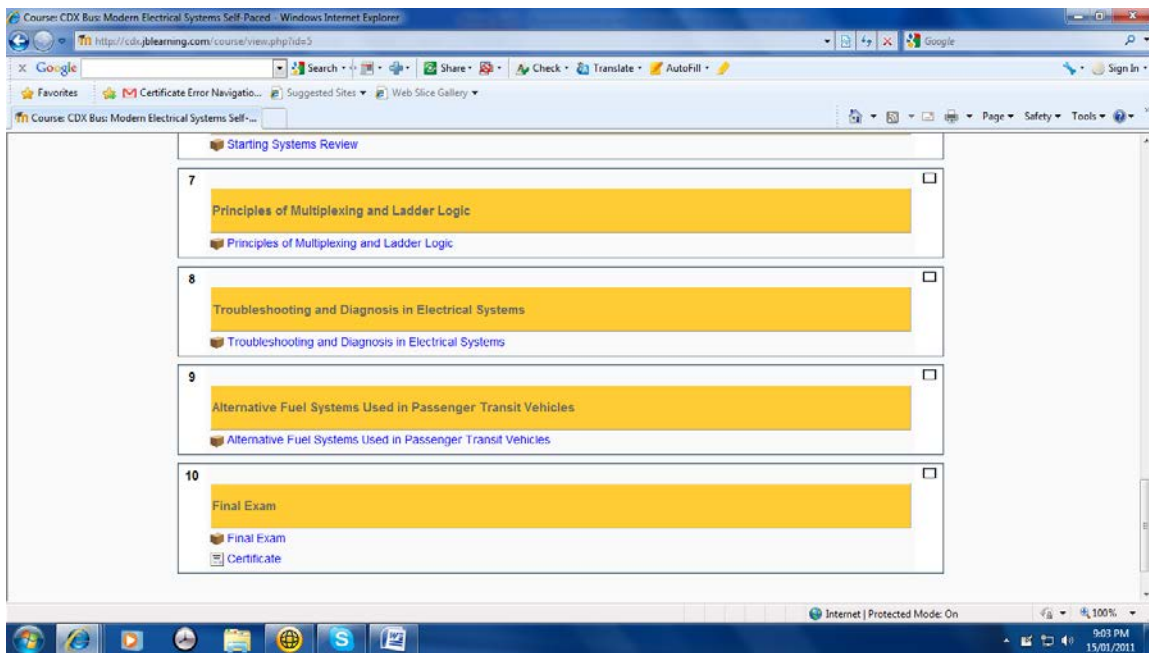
Course: CDX Bus: Modern Electrical Systems Self-Paced - Windows Internet Explorer

http://cdx.jblearning.com/course/view.php?id=5

Google

x Google

Search

Share

Check

Translate

AutoFill

Sign In

Favorites

Certificate Error Navigatio...

Suggested Sites

Web Slice Gallery

Course: CDX Bus: Modern Electrical Systems Self-...

Page

Safety

Tools

Starting Systems Review

7

Principles of Multiplexing and Ladder Logic

Principles of Multiplexing and Ladder Logic

8

Troubleshooting and Diagnosis in Electrical Systems

Troubleshooting and Diagnosis in Electrical Systems

9

Alternative Fuel Systems Used in Passenger Transit Vehicles

Alternative Fuel Systems Used in Passenger Transit Vehicles

10

Final Exam

Final Exam

Certificate

Internet | Protected Mode: On

100%

9:03 PM
15/01/2011